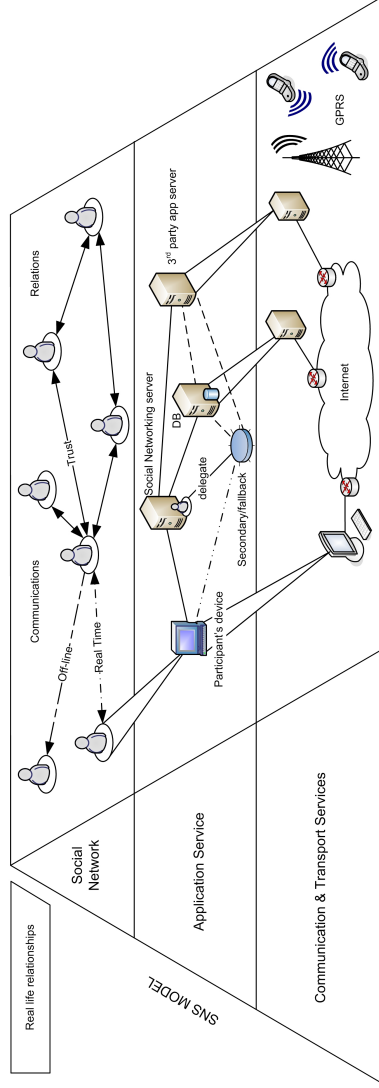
Real life relationships

SNS MODEL

Social Network

Application Service

Communication & Transport Services

Off-line

Real Time

Communications

Trust

Relations

Participant's device

Social Networking server

delegate

DB

Secondary/fallback

3$^{rd}$ party app server

Internet

GPRS